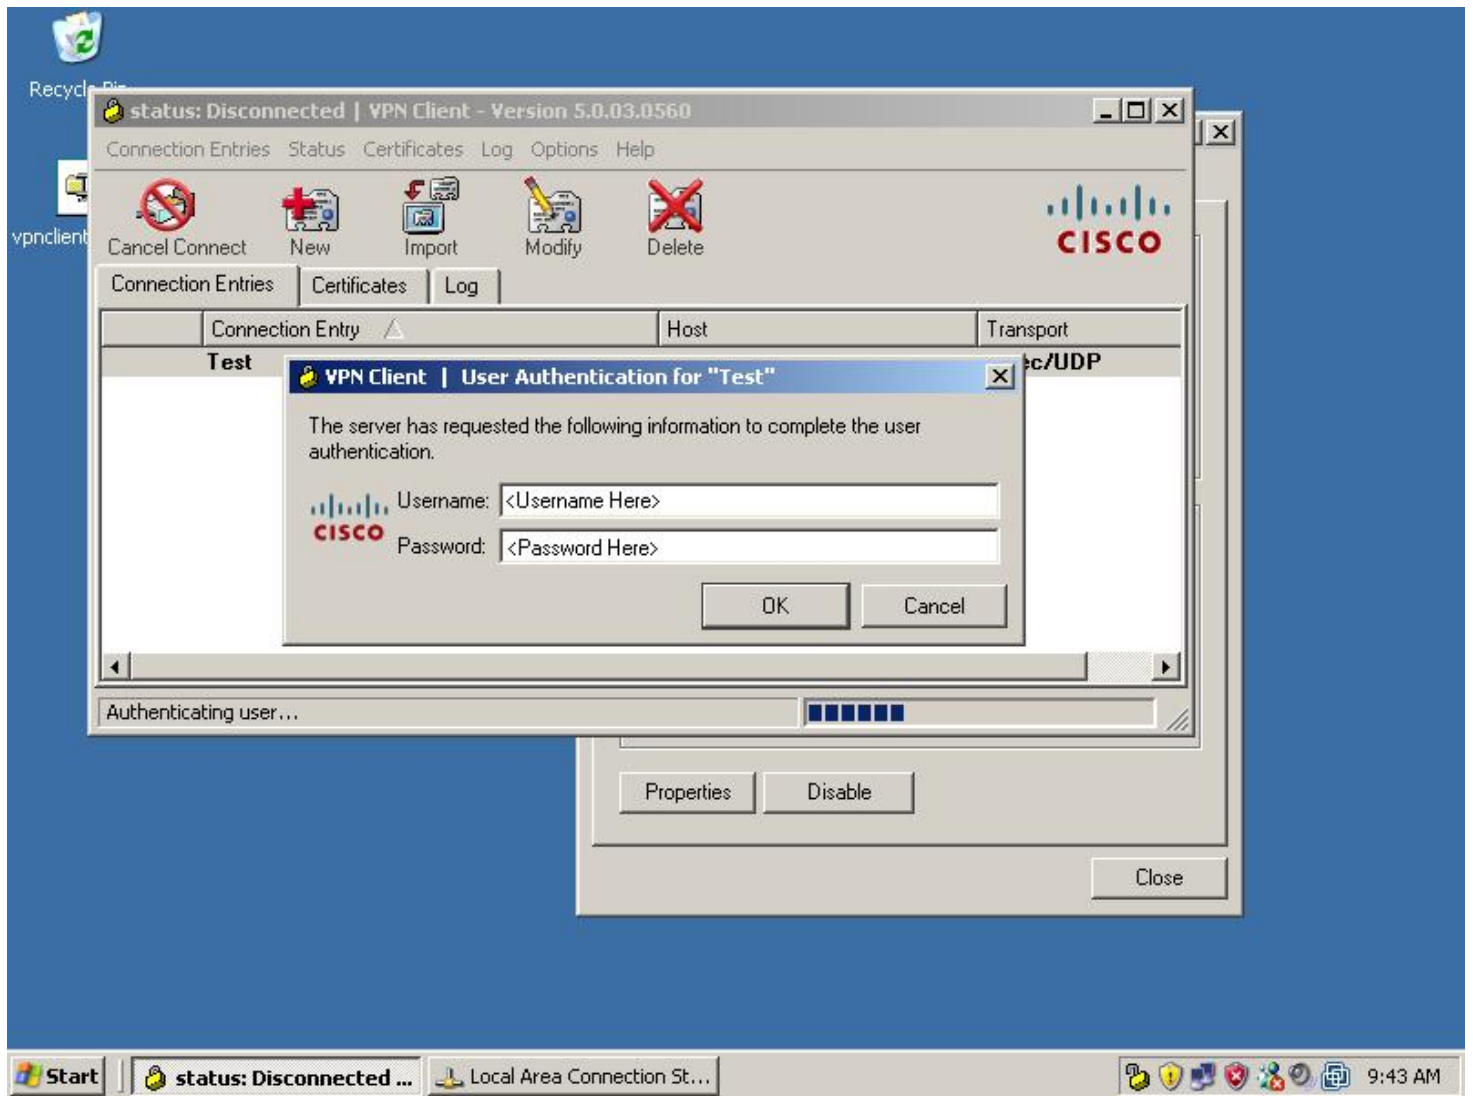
Recycle Bin

vpnclient

status: Disconnected | VPN Client - Version 5.0.03.0560

Connection Entries Status Certificates Log Options Help

Cancel Connect New Import Modify Delete

cisco

Connection Entries Certificates Log

| | Connection Entry | Host | Transport |
|---|---|---|---|
| | Test | | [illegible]c/UDP |

VPN Client | User Authentication for "Test"

The server has requested the following information to complete the user authentication.

cisco

Username: <Username Here>

Password: <Password Here>

OK Cancel

Authenticating user...

Properties Disable

Close

Start status: Disconnected ... Local Area Connection St... 9:43 AM